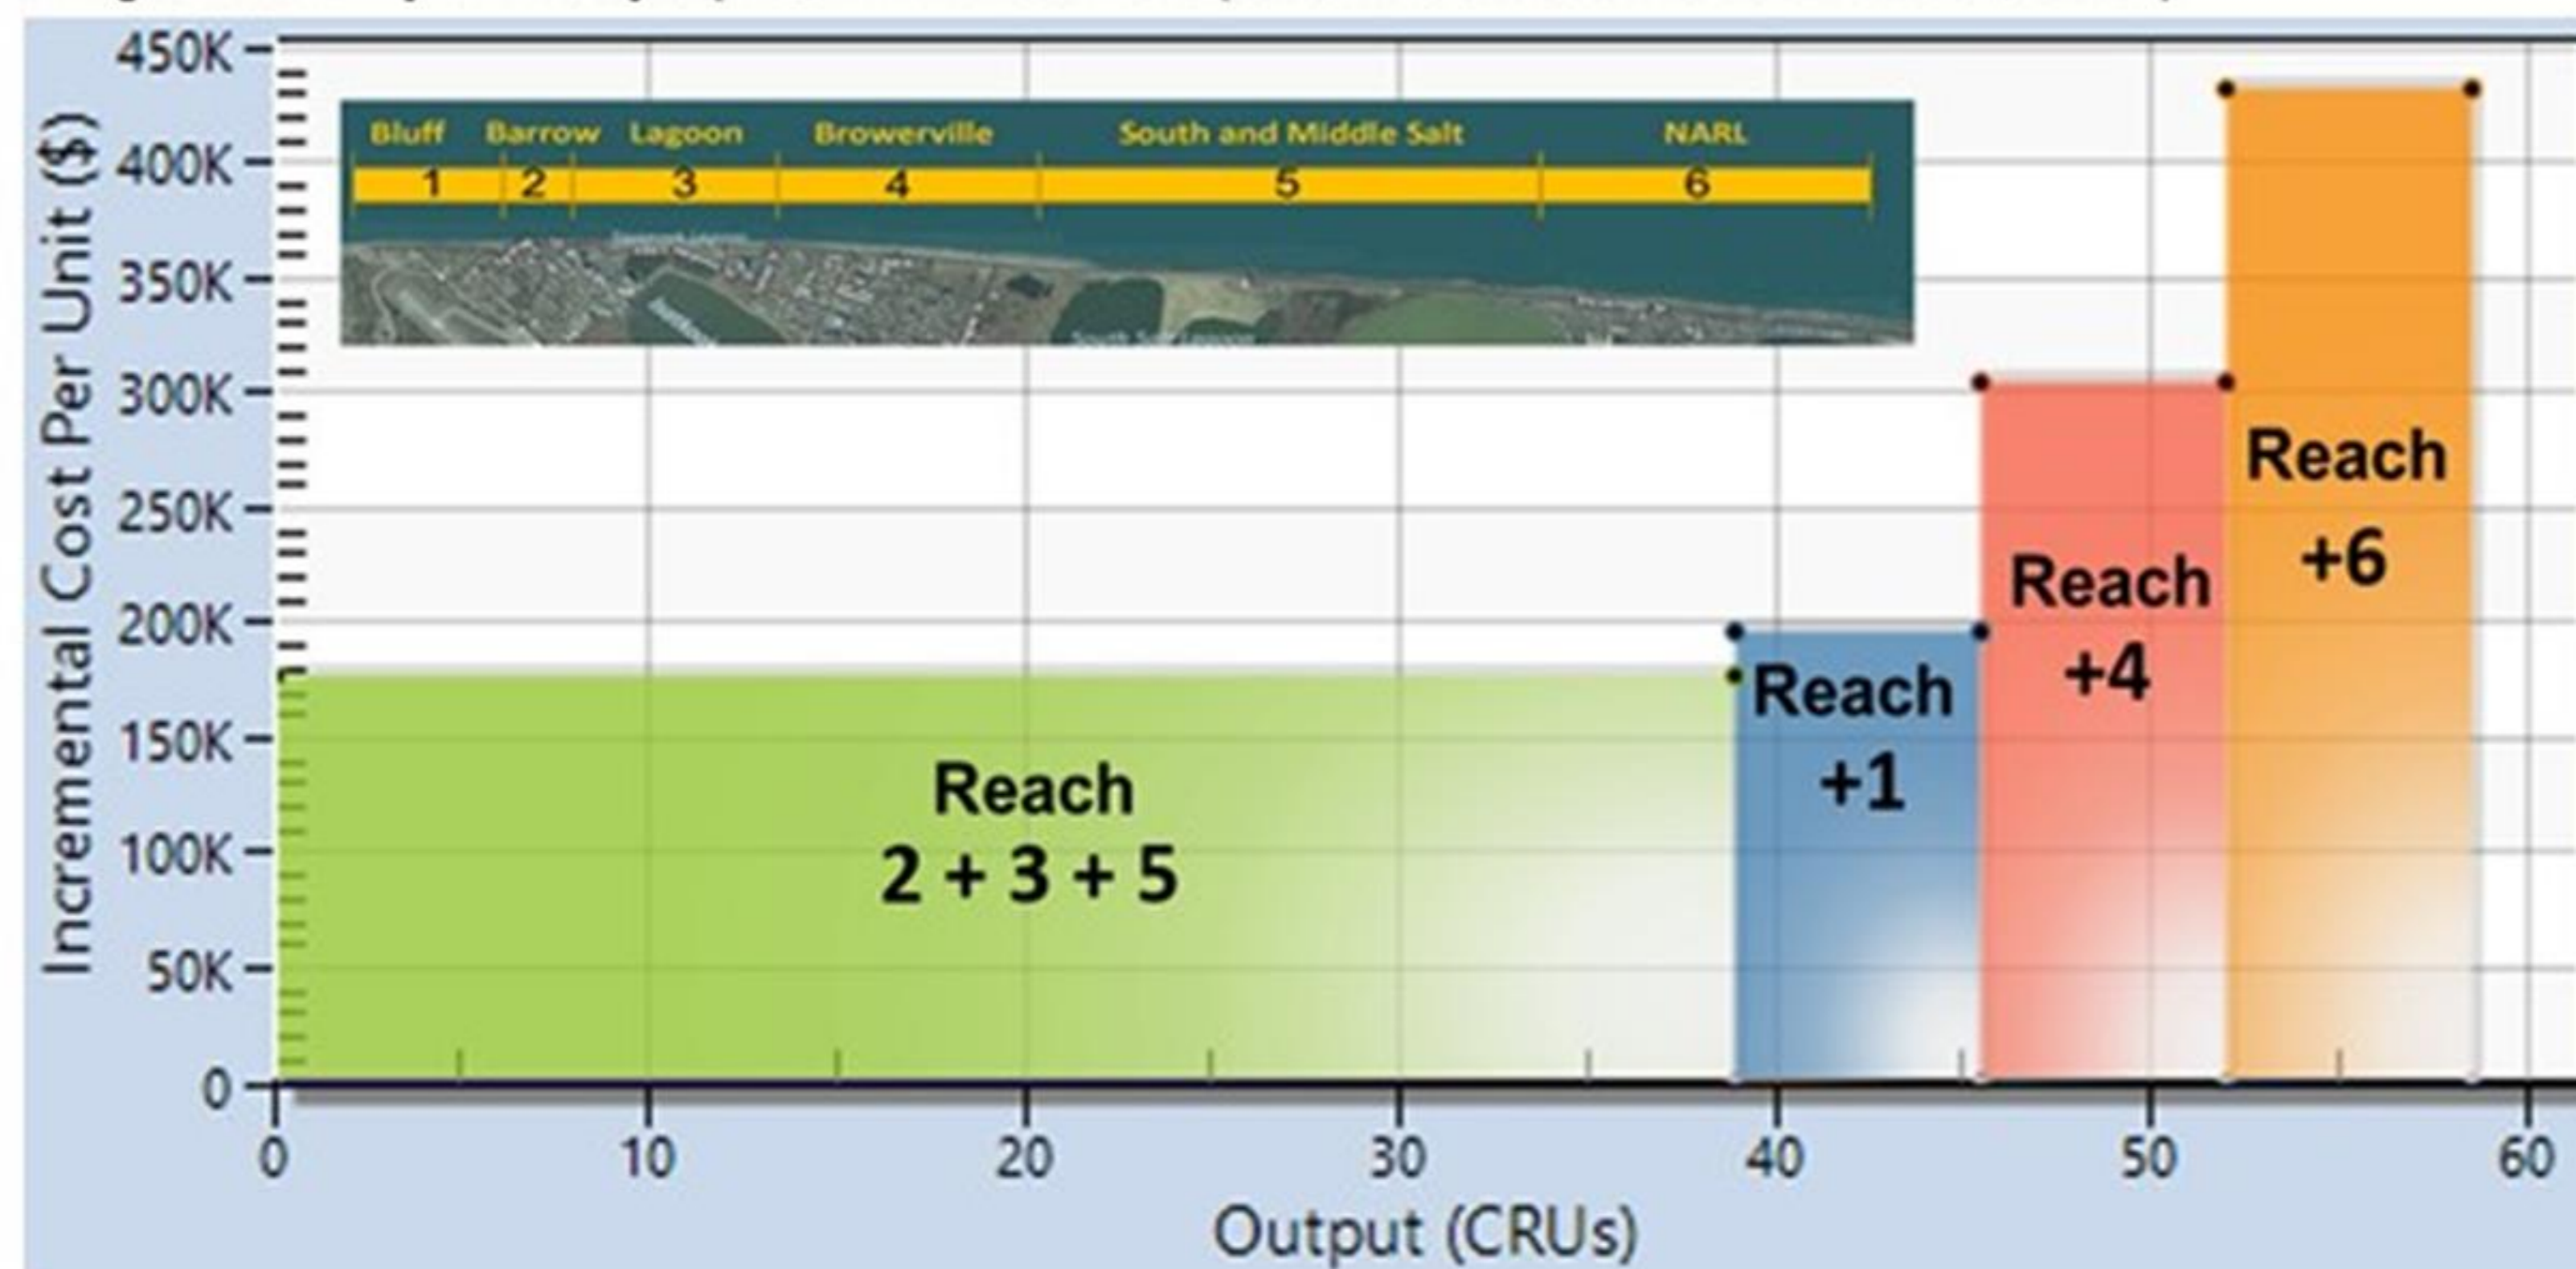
Incremental Cost Per Unit ($)

450K
400K
350K
300K
250K
200K
150K
100K
50K
0

Bluff | Barrow | Lagoon | Browerville | South and Middle Salt | NARL
1 | 2 | 3 | 4 | 5 | 6

Reach
2 + 3 + 5

Reach
+1

Reach
+4

Reach
+6

0 10 20 30 40 50 60

Output (CRUs)